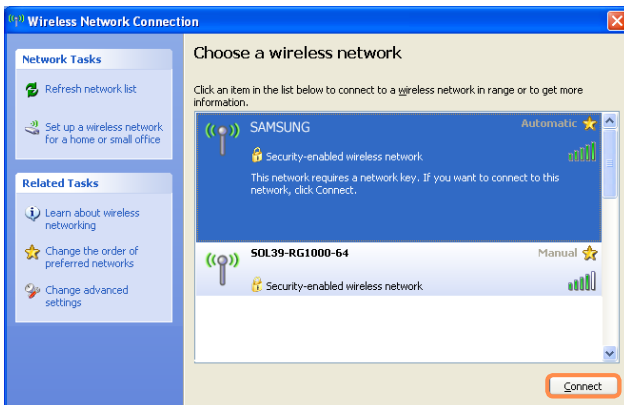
Wireless Network Connection

Network Tasks

Refresh network list

Set up a wireless network for a home or small office

Related Tasks

Learn about wireless networking

Change the order of preferred networks

Change advanced settings

Choose a wireless network

Click an item in the list below to connect to a wireless network in range or to get more information.

SAMSUNG

Automatic

Security-enabled wireless network

This network requires a network key. If you want to connect to this network, click Connect.

SOL39-RG1000-64

Manual

Security-enabled wireless network

Connect